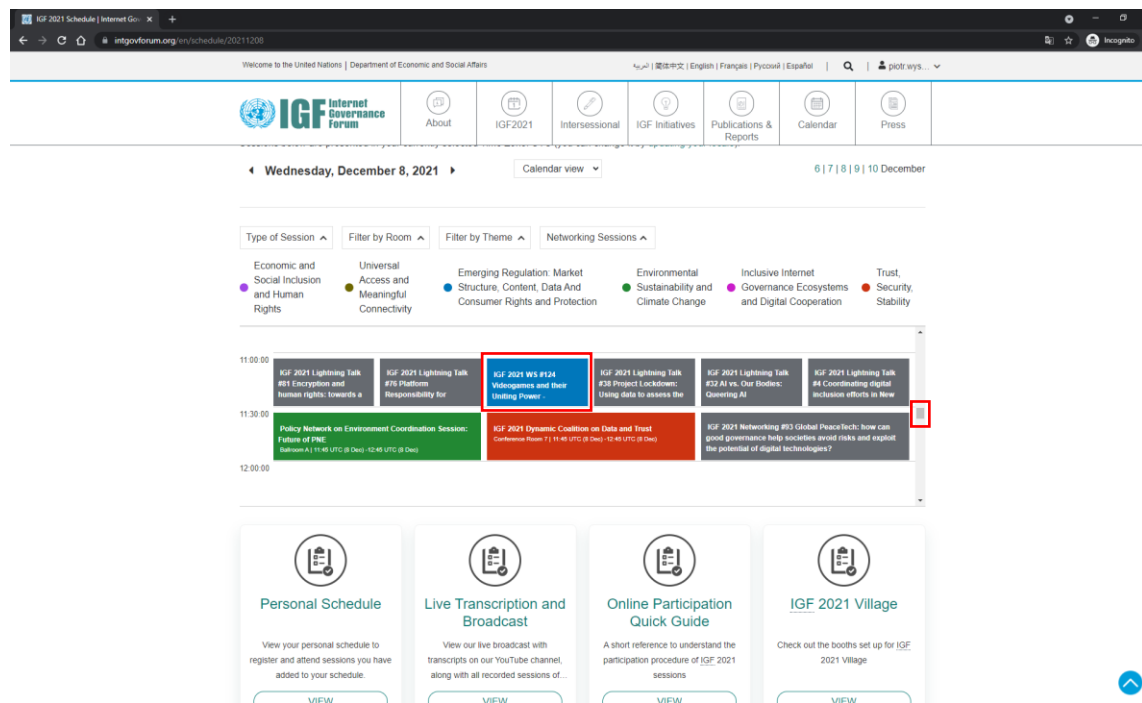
IGF 2021 Schedule | Internet Gov ×

intgovforum.org/en/schedule/20211208

Incognito

Welcome to the United Nations | Department of Economic and Social Affairs

العربية | 简体中文 | English | Français | Русский | Español

piotr.wys...

IGF Internet Governance Forum

About

IGF2021

Intersessional

IGF Initiatives

Publications & Reports

Calendar

Press

◄ Wednesday, December 8, 2021 ►

Calendar view

6 | 7 | 8 | 9 | 10 December

Type of Session

Filter by Room

Filter by Theme

Networking Sessions

Economic and Social Inclusion and Human Rights

Universal Access and Meaningful Connectivity

Emerging Regulation: Market Structure, Content, Data And Consumer Rights and Protection

Environmental Sustainability and Climate Change

Inclusive Internet Governance Ecosystems and Digital Cooperation

Trust, Security, Stability

11:00:00

IGF 2021 Lightning Talk #81 Encryption and human rights: towards a

IGF 2021 Lightning Talk #76 Platform Responsibility for

IGF 2021 WS #124 Videogames and their Uniting Power -

IGF 2021 Lightning Talk #38 Project Lockdown: Using data to assess the

IGF 2021 Lightning Talk #32 AI vs. Our Bodies: Queering AI

IGF 2021 Lightning Talk #4 Coordinating digital inclusion efforts in New

11:30:00

Policy Network on Environment Coordination Session: Future of PNE
Ballroom A | 11:45 UTC (8 Dec) -12:45 UTC (8 Dec)

IGF 2021 Dynamic Coalition on Data and Trust
Conference Room 7 | 11:45 UTC (8 Dec) -12:45 UTC (8 Dec)

IGF 2021 Networking #93 Global PeaceTech: how can good governance help societies avoid risks and exploit the potential of digital technologies?

12:00:00

Personal Schedule

View your personal schedule to register and attend sessions you have added to your schedule.

VIEW

Live Transcription and Broadcast

View our live broadcast with transcripts on our YouTube channel, along with all recorded sessions of...

VIEW

Online Participation Quick Guide

A short reference to understand the participation procedure of IGF 2021 sessions

VIEW

IGF 2021 Village

Check out the booths set up for IGF 2021 Village

VIEW